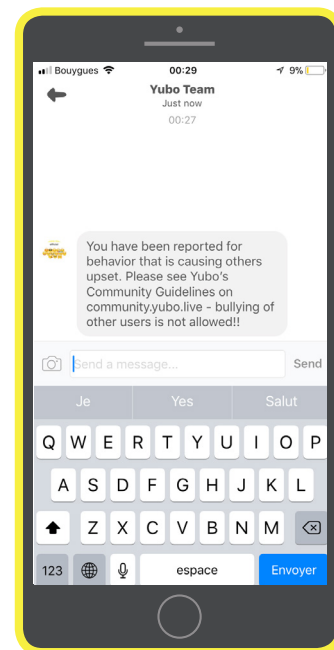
Bouygues 00:29 9%

Yubo Team
Just now
00:27

You have been reported for behavior that is causing others upset. Please see Yubo's Community Guidelines on community.yubo.live - bullying of other users is not allowed!!

Send a message...
Send

Je
Yes
Salut

Q W E R T Y U I O P
A S D F G H J K L
Z X C V B N M
123
espace
Envoyer